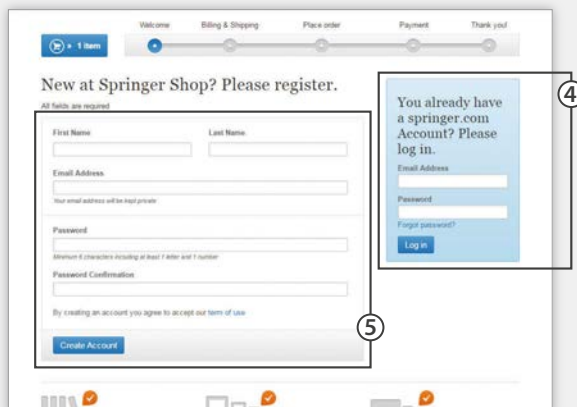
Welcome Billing & Shipping Place order Payment Thank you!

× 1 item

New at Springer Shop? Please register.

All fields are required

First Name

Last Name

Email Address

Your email address will be kept private

Password

Minimum 6 characters including at least 1 letter and 1 number

Password Confirmation

By creating an account you agree to accept our term of use

Create Account

5

4

You already have a springer.com Account? Please log in.

Email Address

Password

Forgot password?

Log in